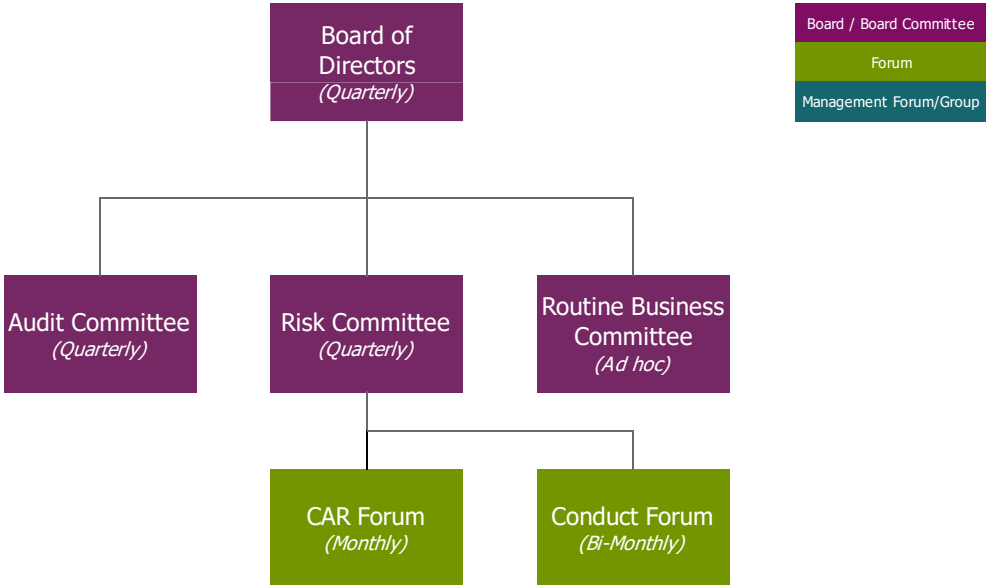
Board of Directors
(Quarterly)

Board / Board Committee
Forum
Management Forum/Group

Audit Committee
(Quarterly)

Risk Committee
(Quarterly)

Routine Business Committee
(Ad hoc)

CAR Forum
(Monthly)

Conduct Forum
(Bi-Monthly)